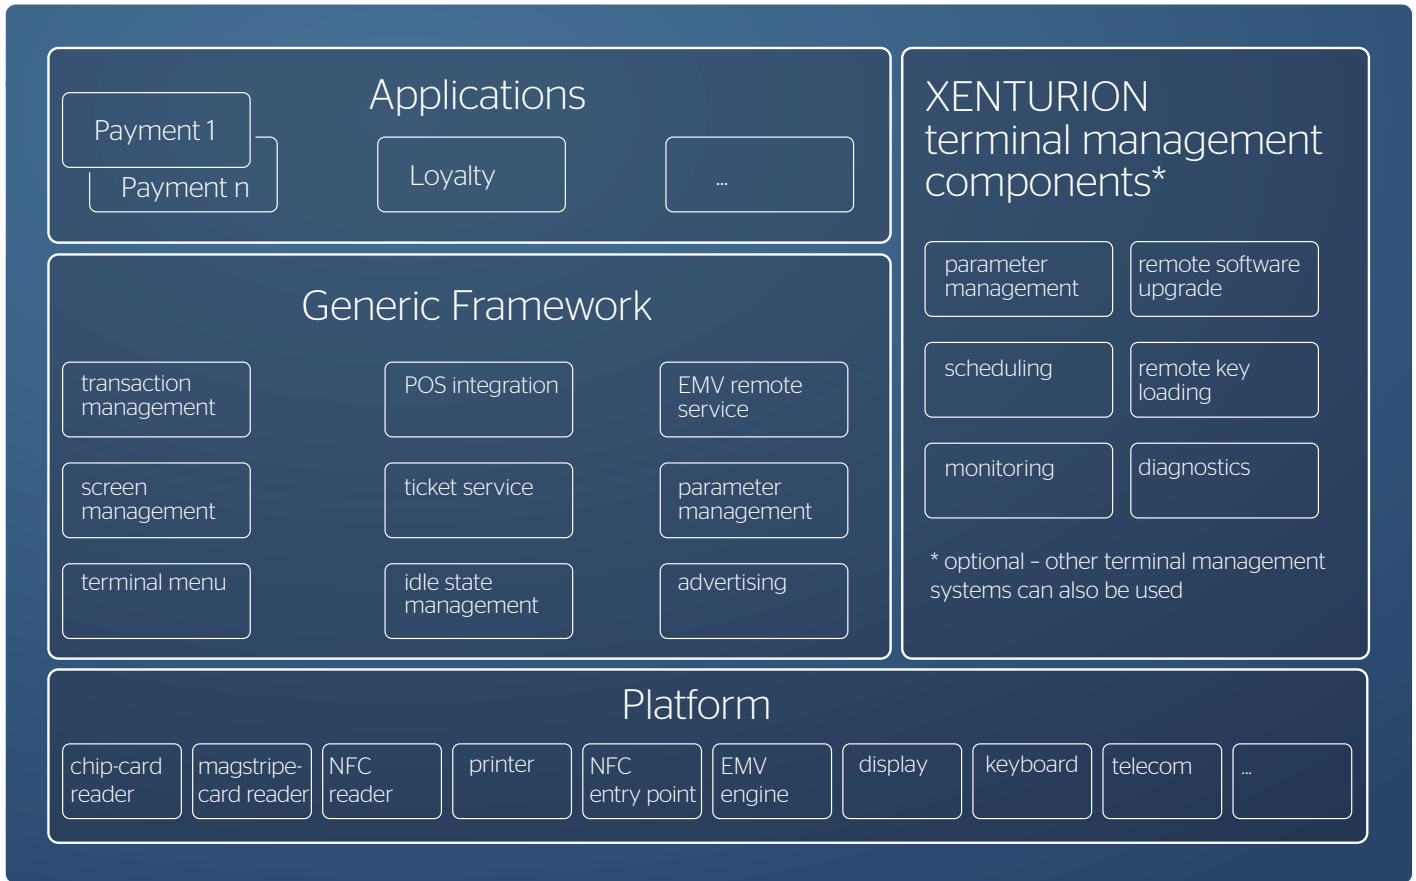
Applications

Payment 1

Payment n

Loyalty

...

XENTURION terminal management components*

parameter management

remote software upgrade

scheduling

remote key loading

monitoring

diagnostics

* optional – other terminal management systems can also be used

Generic Framework

transaction management

POS integration

EMV remote service

screen management

ticket service

parameter management

terminal menu

idle state management

advertising

Platform

chip-card reader

magstripe-card reader

NFC reader

printer

NFC entry point

EMV engine

display

keyboard

telecom

...